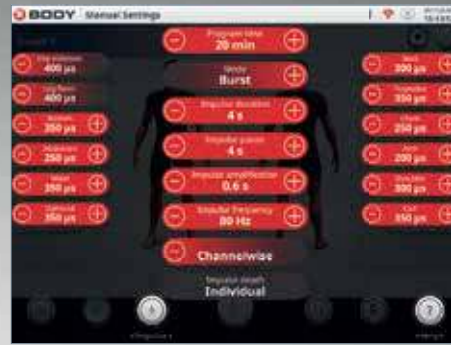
BODY Manual Settings

Program time
20 min

Mode
Burst

Impulse duration
4 s

Impulse pause
4 s

Impulse amplification
0.6 s

Impulse frequency
80 Hz

Channelwise

Impulse depth
Individual

400 µs

400 µs

350 µs

350 µs

350 µs

350 µs

300 µs

350 µs

250 µs

200 µs

300 µs

350 µs